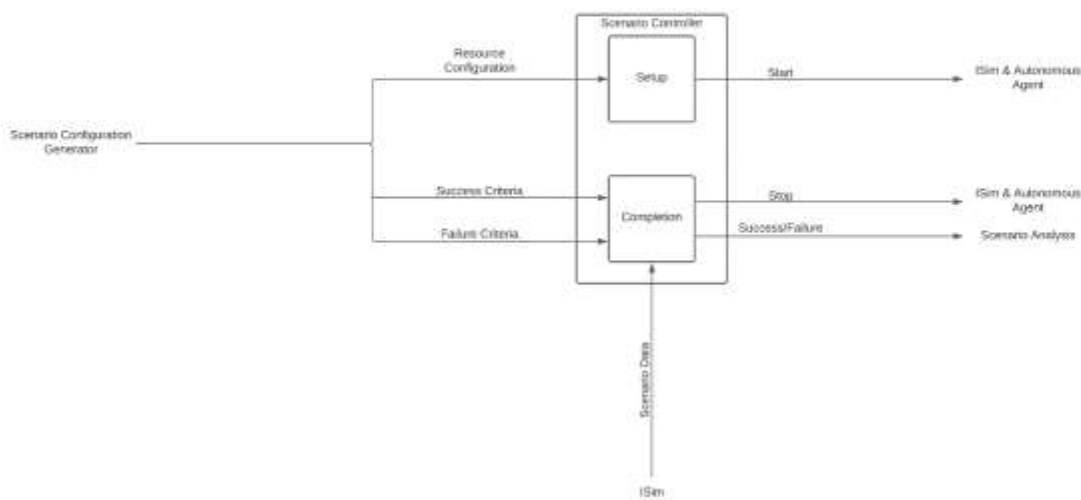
Scenario Controller

Resource Configuration

Setup

Start

ISim & Autonomous Agent

Scenario Configuration Generator

Success Criteria

Completion

Stop

ISim & Autonomous Agent

Failure Criteria

Success/Failure

Scenario Analysis

Scenario Data

ISim